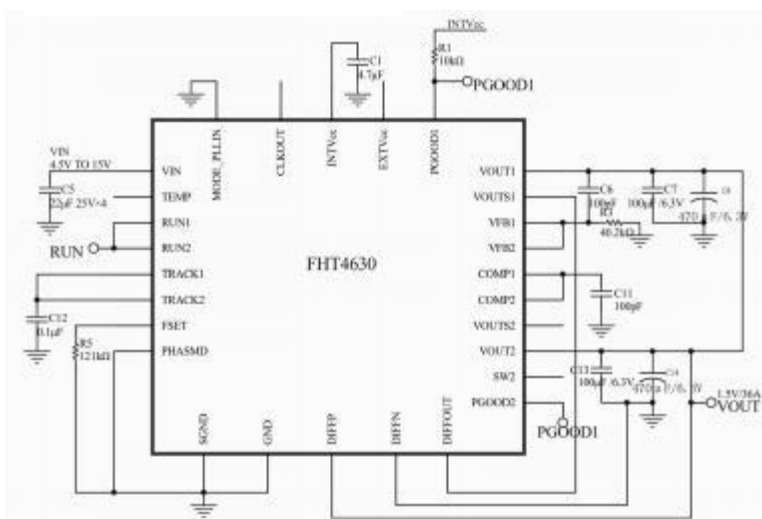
INTVcc
R1
10kΩ
PGOOD1
C1
4.7µF
MODE_PLLIN
CLKOUT
INTVcc
EXTVcc
PGOOD1
VIN
4.5V TO 15V
VIN
C5
22µF 25V×4
TEMP
RUN1
RUN
RUN2
TRACK1
TRACK2
C12
0.1µF
FSET
R5
121kΩ
PHASMD
FHT4630
VOUT1
VOUTS1
VFB1
VFB2
COMP1
COMP2
VOUTS2
VOUT2
SW2
PGOOD2
C6
100pF
R7
40.2kΩ
C7
100µF /6.3V
C8
470µF/6.3V
C11
100pF
C13
100µF /6.3V
C14
470µF/6.3V
1.5V/36A
VOUT
PGOOD1
SGND
GND
DIFFP
DIFFN
DIFFOUT